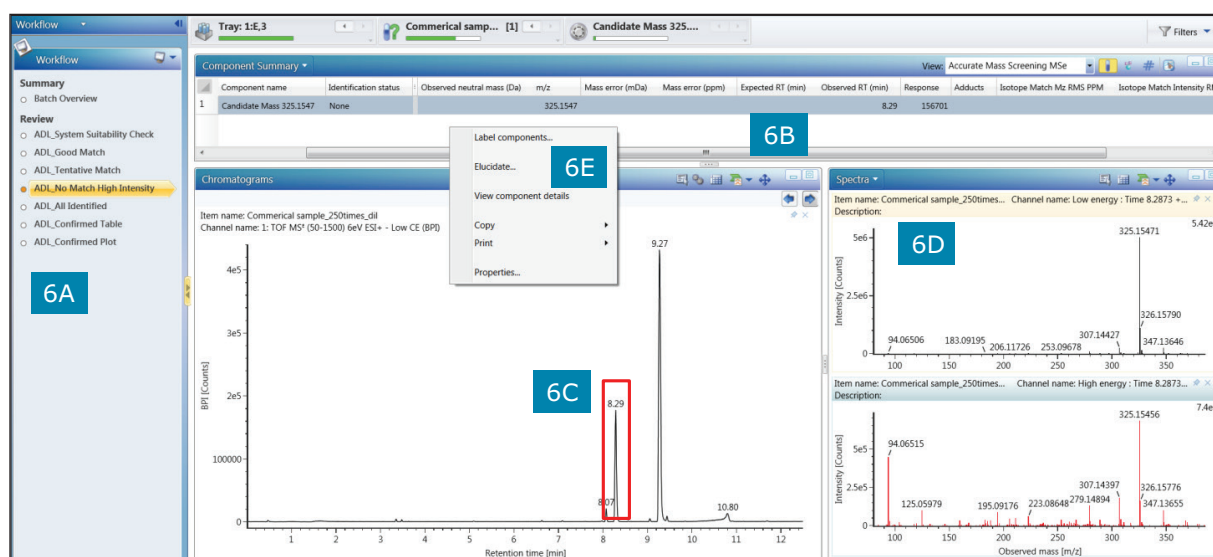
Workflow

Workflow

Summary
Batch Overview

Review
ADL_System Suitability Check
ADL_Good Match
ADL_Tentative Match
ADL_No Match High Intensity
ADL_All Identified
ADL_Confirmed Table
ADL_Confirmed Plot

6A

Tray: 1:E,3

Commerical samp... [1]

Candidate Mass 325....

Filters

Component Summary

View: Accurate Mass Screening MSe

| | Component name | Identification status | Observed neutral mass (Da) | m/z | Mass error (mDa) | Mass error (ppm) | Expected RT (min) | Observed RT (min) | Response | Adducts | Isotope Match Mz RMS PPM | Isotope Match Intensity R |
|---|---|---|---|---|---|---|---|---|---|---|---|---|
| 1 | Candidate Mass 325.1547 | None | | 325.1547 | | | | 8.29 | 156701 | | | |

6B

Label components...
Elucidate...
View component details
Copy
Print
Properties...

6E

Chromatograms

Item name: Commerical sample_250times_dil
Channel name: 1: TOF MS$^E$ (50-1500) 6eV ESI+ - Low CE (BPI)

BPI [Counts]

4e5
3e5
2e5
100000
0

9.27
8.29
8.07
10.80

6C

1 2 3 4 5 6 7 8 9 10 11 12
Retention time [min]

Spectra

Item name: Commerical sample_250times... Channel name: Low energy : Time 8.2873 +...
Description:

6D

Intensity [Counts]
5e6
2.5e6
0

325.15471
5.42e
326.15790
307.14427
347.13646
94.06506
183.09195
206.11726
253.09678

100 150 200 250 300 350

Item name: Commerical sample_250times... Channel name: High energy : Time 8.2873...
Description:

Intensity [Counts]
5e5
2.5e5
0

325.15456
7.4e
94.06515
125.05979
195.09176
223.08648
279.14894
307.14397
326.15776
347.13655

100 150 200 250 300 350
Observed mass [m/z]